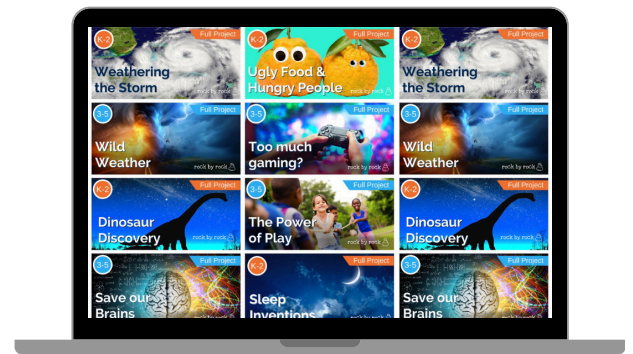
K-2
Full Project
Weathering the Storm

K-2
Full Project
Ugly Food & Hungry People
rock by rock

K-2
Full Project
Weathering the Storm

3-5
Full Project
Wild Weather
rock by rock

3-5
Full Project
Too much gaming?
rock by rock

3-5
Full Project
Wild Weather
rock by rock

K-2
Full Project
Dinosaur Discovery
rock by rock

3-5
Full Project
The Power of Play
rock by rock

K-2
Full Project
Dinosaur Discovery
rock by rock

3-5
Full Project
Save our Brains

K-2
Full Project
Sleep Inventions

3-5
Full Project
Save our Brains